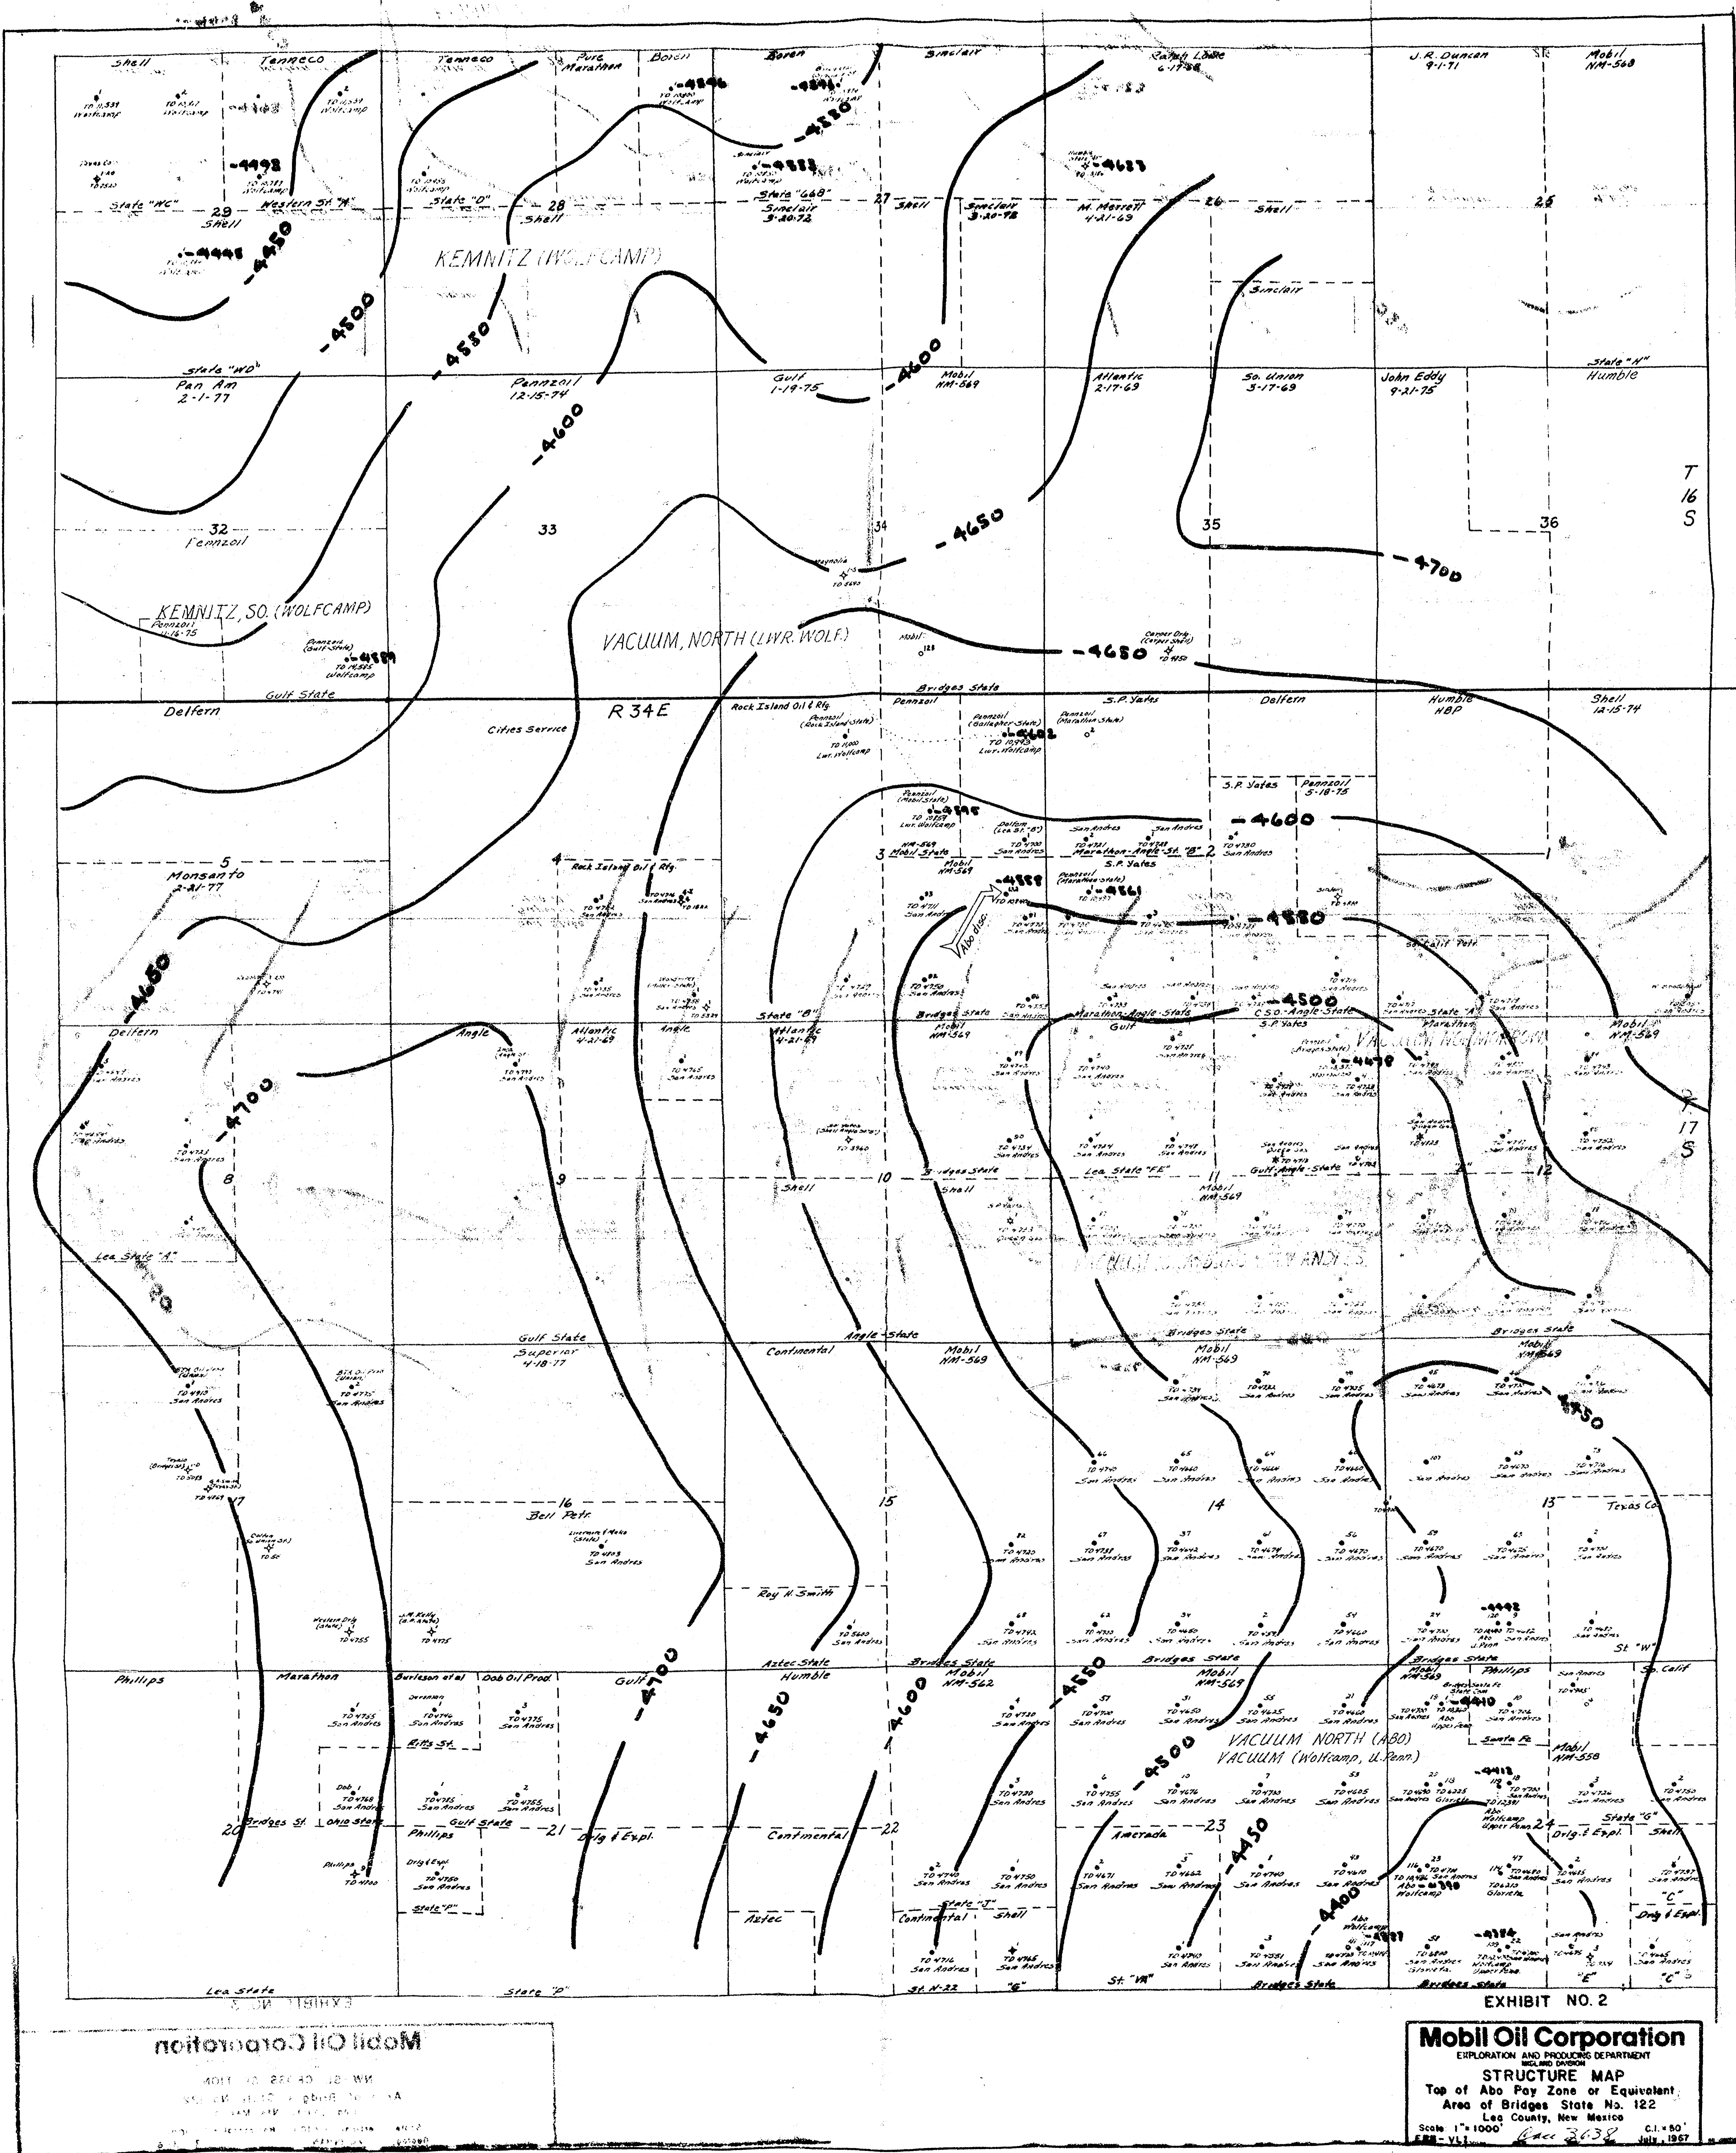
Shell Tenneco Tenneco Pure Marathon Boren Boren Sinclair Ralph Lowe 6-17-86 J.R. Duncan 9-1-71 Mobil NM-568

TD 11,531 Wolfcamp

-4494

-4520

-4633

-4498

State "WC" 29 Shell Western St. "A" State "D" 28 Shell State "668" Sinclair 3-20-72 27 Shell Sinclair 3-20-72 M. Merrell 4-21-69 26 Shell 25

-4495

-4450

KEMNITZ (WOLFCAMP)

-4500

-4550

Sinclair

-4600

State "WD" Pan Am 2-1-77 Pennzoil 12-15-74 Gulf 1-19-75 Mobil NM-569 Atlantic 2-17-69 So. Union 3-17-69 John Eddy 9-21-75 State "H" Humble

-4600

T 16 S

32 Pennzoil 33 34 -4650 35 36

-4700

KEMNITZ, SO. (WOLFCAMP)

Pennzoil 11-16-75

-4589

VACUUM, NORTH (LWR. WOLF.)

-4650

Gulf State

Delfern R 34E Rock Island Oil & Rfg. Bridges State Pennzoil S.P. Yates Delfern Humble HBP Shell 12-15-74

Cities Service

-4602

S.P. Yates Pennzoil 5-18-75

-4595

-4600

5 Monsanto 2-21-77 4 Rock Island Oil & Rfg. 3 Mobil State Marathon-Angle St. "B" 2 S.P. Yates 1

-4558

-4561

-4550

Abo disc.

So. Calif. Petr.

-4650

-4500

Delfern Angle Atlantic 4-21-69 Angle State "B" Atlantic 4-21-69 Bridges State Mobil NM-569 Marathon-Angle State Gulf CSO-Angle State S.P. Yates Marathon Mobil NM-569

-4478

VACUUM NORTH

-4700

T 17 S

8 9 Shell 10 Bridges State Shell Lea State "FE" 11 Mobil NM-569 Gulf-Angle-State 12

Lea State "A"

VACUUM GRAYBURG SAN ANDRES

-4720

Gulf State Superior 4-18-77 Continental Angle State Mobil NM-569 Bridges State Mobil NM-569 Bridges State Mobil NM-569

-4750

17 16 Bell Petr. 15 14 13 Texas Co.

Roy H. Smith

-4492

St "W"

Phillips Marathon Burleson et al Dob Oil Prod. Gulf Aztec State Humble Bridges State Mobil NM-562 Bridges State Mobil NM-569 Phillips So. Calif

-4700 -4650 -4600 -4550

-4410

Ritts St. Santa Fe Mobil NM-558

VACUUM NORTH (ABO)
VACUUM (Wolfcamp, U. Penn.)

-4500

20 Bridges St. Ohio State Phillips Gulf State 21 Drlg & Expl. Continental 22 Amerada 23 24 Drlg. & Expl. State "G" Shell

-4450

-4398

-4400

State "P" State "J" Aztec Continental Shell

-4387

-4384

"C" Drlg & Expl.

Lea State State "P" St. N-22 "G" St. "VA" Bridges State Bridges State "E" "C"

EXHIBIT NO. 2

Mobil Oil Corporation
EXPLORATION AND PRODUCING DEPARTMENT
MIDLAND DIVISION
STRUCTURE MAP
Top of Abo Pay Zone or Equivalent
Area of Bridges State No. 122
Lea County, New Mexico
Scale 1" = 1000' C.I. = 50'
July, 1967
Case 3638